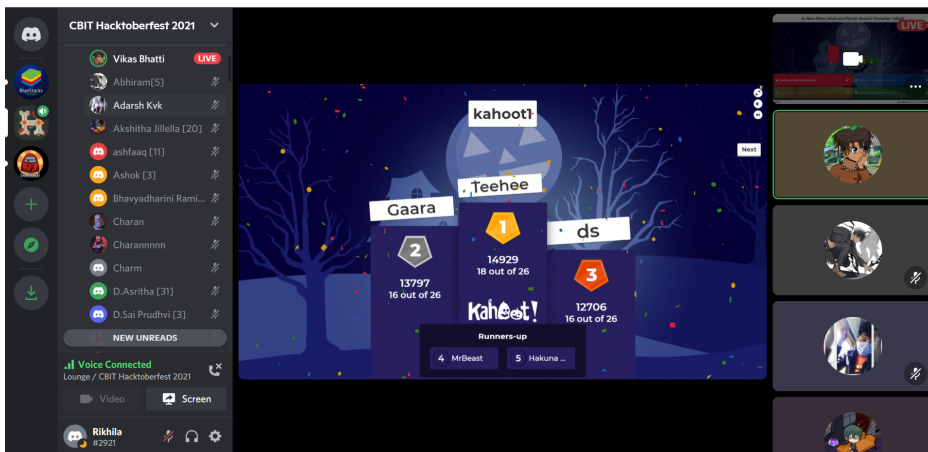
CBIT Hacktoberfest 2021

Vikas Bhatti LIVE
Abhiram[5]
Adarsh Kvk
Akshitha Jillella [20]
ashfaaq [11]
Ashok [3]
Bhavyadharini Rami...
Charan
Charannnnn
Charm
D.Asritha [31]
D.Sai Prudhvi [3]
NEW UNREADS

Voice Connected
Lounge / CBIT Hacktoberfest 2021
Video
Screen

Rikhila
#2921

BlueStacks

kahoot1
Next
Teehee
Gaara
ds
1
14929
18 out of 26
2
13797
16 out of 26
3
12706
16 out of 26
Kahoot!
Runners-up
4 MrBeast
5 Hakuna ...

LIVE